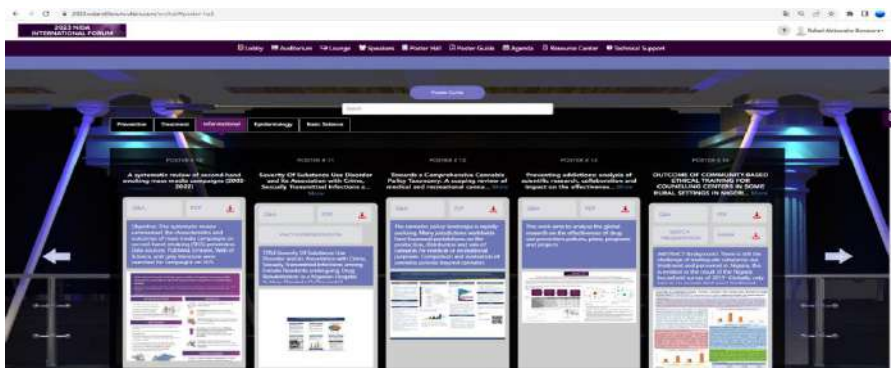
2022 NIDA INTERNATIONAL FORUM

Lobby | Auditorium | Lounge | Speakers | Poster Hall | Poster Guide | Agenda | Resource Center | Technical Support

Poster Guide

Search

Prevention | Treatment | Informational | Epidemiology | Basic Science

POSTER # 10
A systematic review of second-hand smoking mass media campaigns (2002-2022)
Q&A | PDF
Objective: The systematic review summarized the characteristics and outcomes of mass media campaigns on second-hand smoking (SHS) prevention. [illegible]

POSTER # 11
Severity Of Substance Use Disorder and Its Association with Crime, Sexually Transmitted Infections a... More
Q&A | PDF
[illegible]

POSTER # 12
Towards a Comprehensive Cannabis Policy Taxonomy: A scoping review of medical and recreational canna... More
Q&A | PDF
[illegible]

POSTER # 13
Preventing addictions: analysis of scientific research, collaboration and impact on the effectivenes... More
Q&A | PDF
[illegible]

POSTER # 14
OUTCOME OF COMMUNITY-BASED ETHICAL TRAINING FOR COUNSELLING CENTERS IN SOME RURAL SETTINGS IN NIGERI... More
Q&A | PDF
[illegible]